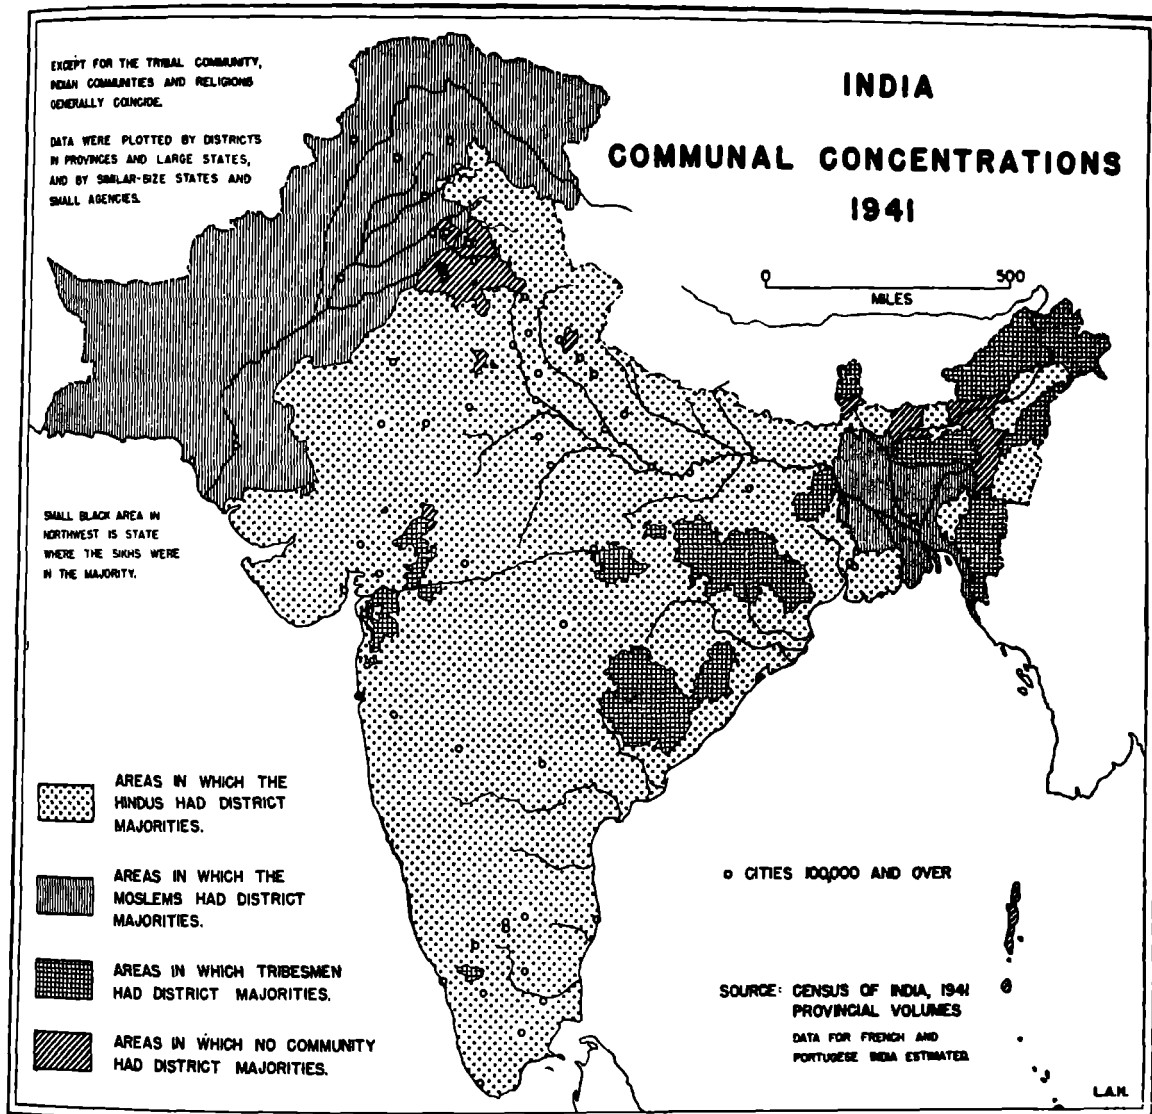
EXCEPT FOR THE TRIBAL COMMUNITY, INDIAN COMMUNITIES AND RELIGIONS GENERALLY COINCIDE.

DATA WERE PLOTTED BY DISTRICTS IN PROVINCES AND LARGE STATES, AND BY SIMILAR-SIZE STATES AND SMALL AGENCIES.

INDIA

COMMUNAL CONCENTRATIONS

1941

0 500

MILES

SMALL BLACK AREA IN NORTHWEST IS STATE WHERE THE SIKHS WERE IN THE MAJORITY.

AREAS IN WHICH THE HINDUS HAD DISTRICT MAJORITIES.

AREAS IN WHICH THE MOSLEMS HAD DISTRICT MAJORITIES.

AREAS IN WHICH TRIBESMEN HAD DISTRICT MAJORITIES.

AREAS IN WHICH NO COMMUNITY HAD DISTRICT MAJORITIES.

o CITIES 100,000 AND OVER

SOURCE: CENSUS OF INDIA, 1941 PROVINCIAL VOLUMES

DATA FOR FRENCH AND PORTUGESE INDIA ESTIMATED.

L.A.H.